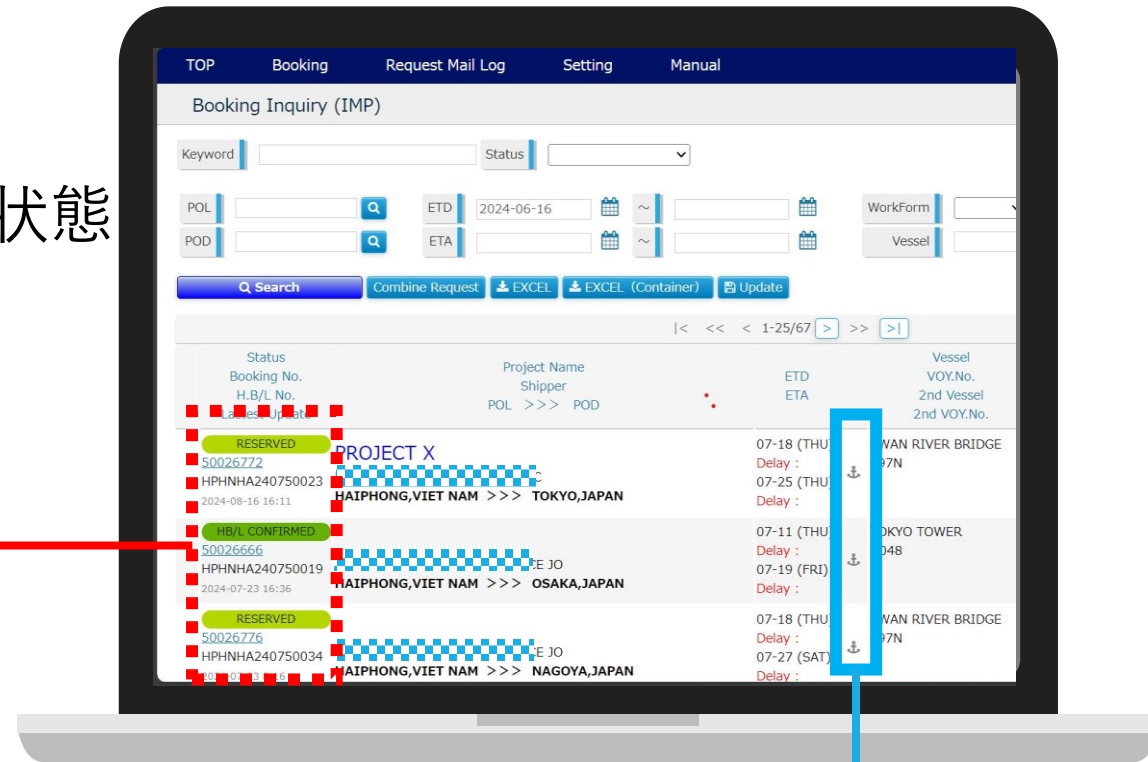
状態

TOP Booking Request Mail Log Setting Manual

Booking Inquiry (IMP)

Keyword
Status

POL
ETD 2024-06-16 ~
WorkForm
POD
ETA ~
Vessel

Search
Combine Request
EXCEL
EXCEL (Container)
Update

|< << < 1-25/67 > >> >|

| Status Booking No. H.B/L No. Latest Update | Project Name Shipper POL >>> POD | ETD ETA | | Vessel VOY.No. 2nd Vessel 2nd VOY.No. |
|---|---|---|---|---|
| RESERVED 50026772 HPHNHA240750023 2024-08-16 16:11 | PROJECT X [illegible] HAIPHONG,VIET NAM >>> TOKYO,JAPAN | 07-18 (THU) Delay : 07-25 (THU) Delay : | ⚓ | WAN RIVER BRIDGE 97N |
| HB/L CONFIRMED 50026666 HPHNHA240750019 2024-07-23 16:36 | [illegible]E JO HAIPHONG,VIET NAM >>> OSAKA,JAPAN | 07-11 (THU) Delay : 07-19 (FRI) Delay : | ⚓ | OKYO TOWER 048 |
| RESERVED 50026776 HPHNHA240750034 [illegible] | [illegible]E JO HAIPHONG,VIET NAM >>> NAGOYA,JAPAN | 07-18 (THU) Delay : 07-27 (SAT) Delay : | ⚓ | WAN RIVER BRIDGE 97N |